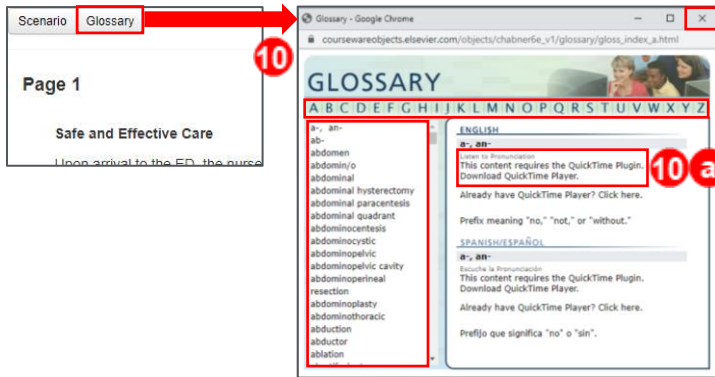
Scenario Glossary

Page 1

Safe and Effective Care

Upon arrival to the ED, the nurse

10

Glossary - Google Chrome

coursewareobjects.elsevier.com/objects/chabner6e_v1/glossary/gloss_index_a.html

GLOSSARY

A B C D E F G H I J K L M N O P Q R S T U V W X Y Z

a-, an-
ab-
abdomen
abdomin/o
abdominal
abdominal hysterectomy
abdominal paracentesis
abdominal quadrant
abdominocentesis
abdominocystic
abdominopelvic
abdominopelvic cavity
abdominoperineal resection
abdominoplasty
abdominothoracic
abduction
abductor
ablation

ENGLISH

a-, an-

Listen to Pronunciation
This content requires the QuickTime Plugin.
Download QuickTime Player.

10 a

Already have QuickTime Player? Click here.

Prefix meaning "no," "not," or "without."

SPANISH/ESPAÑOL

a-, an-

Escuche la Pronunciación
This content requires the QuickTime Plugin.
Download QuickTime Player.

Already have QuickTime Player? Click here.

Prefijo que significa "no" o "sin".